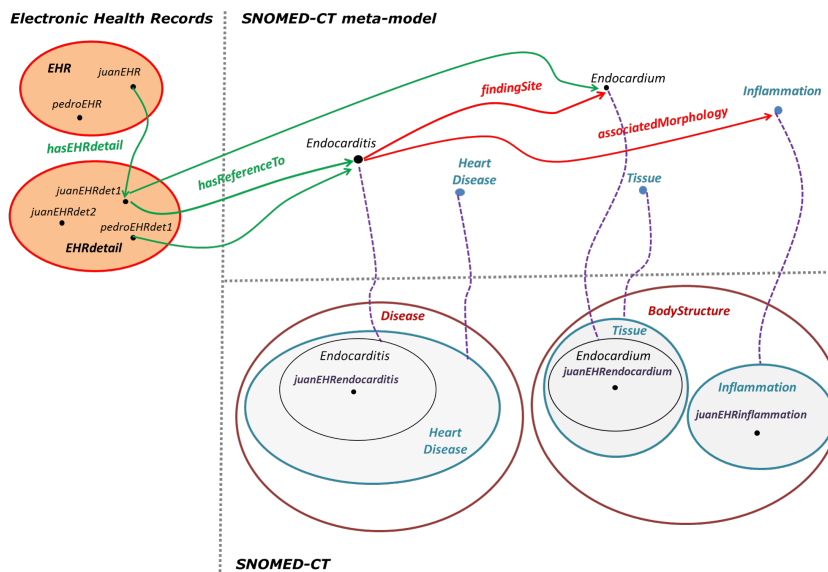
Electronic Health Records

SNOMED-CT meta-model

EHR

juanEHR

pedroEHR

hasEHRdetail

juanEHRdet1

juanEHRdet2

pedroEHRdet1

EHRdetail

hasReferenceTo

Endocarditis

findingSite

Endocardium

associatedMorphology

Inflammation

Heart Disease

Tissue

Disease

Endocarditis

juanEHRendocarditis

Heart Disease

BodyStructure

Tissue

Endocardium

juanEHRendocardium

Inflammation

juanEHRinflammation

SNOMED-CT